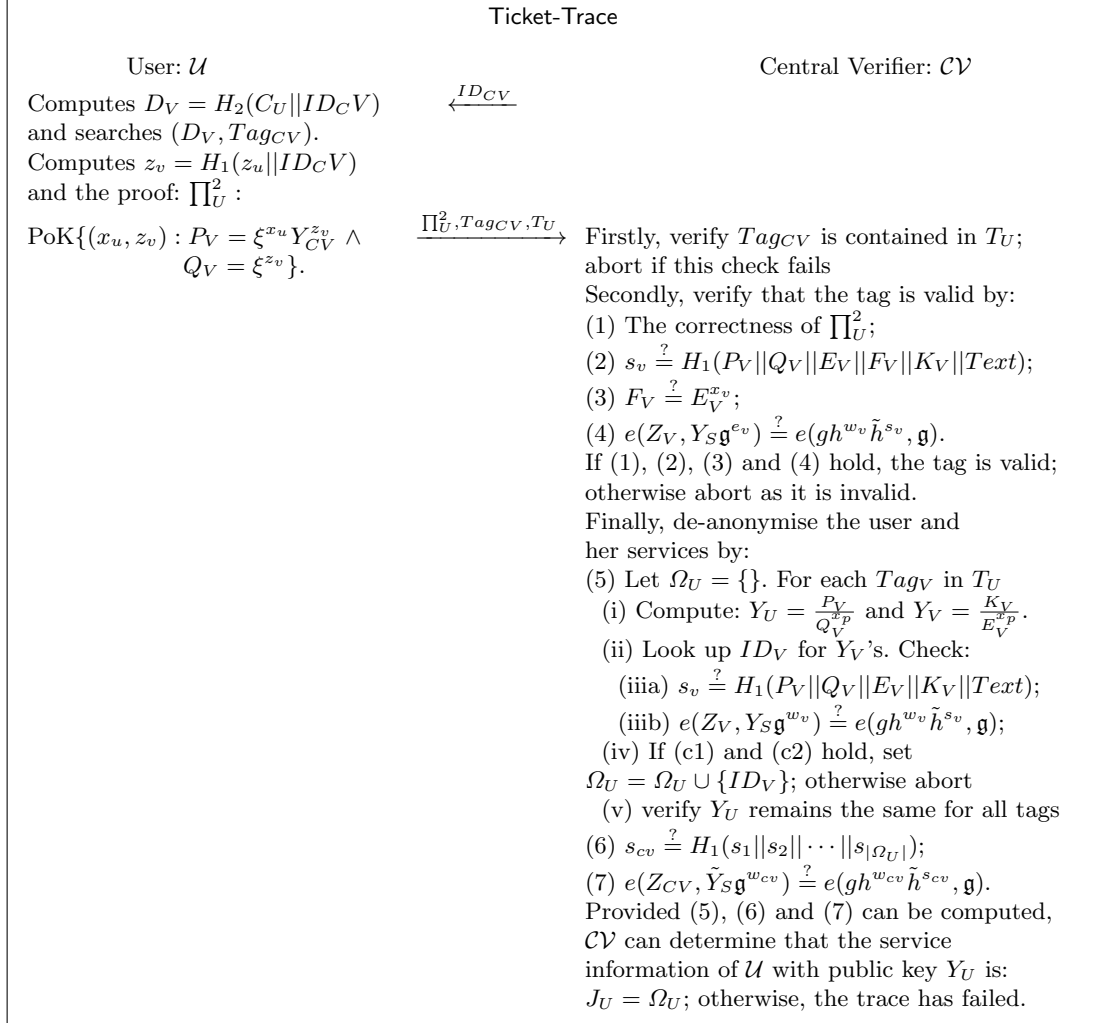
Ticket-Trace

User: $\mathcal{U}$

Central Verifier: $\mathcal{CV}$

Computes $D_V = H_2(C_U||ID_CV)$ and searches $(D_V, Tag_{CV})$.
Computes $z_v = H_1(z_u||ID_CV)$ and the proof: $\prod_U^2$ :

$\xleftarrow{ID_{CV}}$

PoK$\{(x_u, z_v) : P_V = \xi^{x_u} Y_{CV}^{z_v} \wedge Q_V = \xi^{z_v}\}$.

$\xrightarrow{\prod_U^2, Tag_{CV}, T_U}$

Firstly, verify $Tag_{CV}$ is contained in $T_U$; abort if this check fails
Secondly, verify that the tag is valid by:
(1) The correctness of $\prod_U^2$;
(2) $s_v \stackrel{?}{=} H_1(P_V||Q_V||E_V||F_V||K_V||Text)$;
(3) $F_V \stackrel{?}{=} E_V^{x_v}$;
(4) $e(Z_V, Y_S\mathfrak{g}^{e_v}) \stackrel{?}{=} e(gh^{w_v}\tilde{h}^{s_v}, \mathfrak{g})$.
If (1), (2), (3) and (4) hold, the tag is valid; otherwise abort as it is invalid.
Finally, de-anonymise the user and her services by:
(5) Let $\Omega_U = \{\}$. For each $Tag_V$ in $T_U$
(i) Compute: $Y_U = \frac{P_V}{Q_V^{x_p}}$ and $Y_V = \frac{K_V}{E_V^{x_p}}$.
(ii) Look up $ID_V$ for $Y_V$'s. Check:
(iiia) $s_v \stackrel{?}{=} H_1(P_V||Q_V||E_V||K_V||Text)$;
(iiib) $e(Z_V, Y_S\mathfrak{g}^{w_v}) \stackrel{?}{=} e(gh^{w_v}\tilde{h}^{s_v}, \mathfrak{g})$;
(iv) If (c1) and (c2) hold, set $\Omega_U = \Omega_U \cup \{ID_V\}$; otherwise abort
(v) verify $Y_U$ remains the same for all tags
(6) $s_{cv} \stackrel{?}{=} H_1(s_1||s_2||\cdots||s_{|\Omega_U|})$;
(7) $e(Z_{CV}, \tilde{Y}_S\mathfrak{g}^{w_{cv}}) \stackrel{?}{=} e(gh^{w_{cv}}\tilde{h}^{s_{cv}}, \mathfrak{g})$.
Provided (5), (6) and (7) can be computed, $\mathcal{CV}$ can determine that the service information of $\mathcal{U}$ with public key $Y_U$ is: $J_U = \Omega_U$; otherwise, the trace has failed.